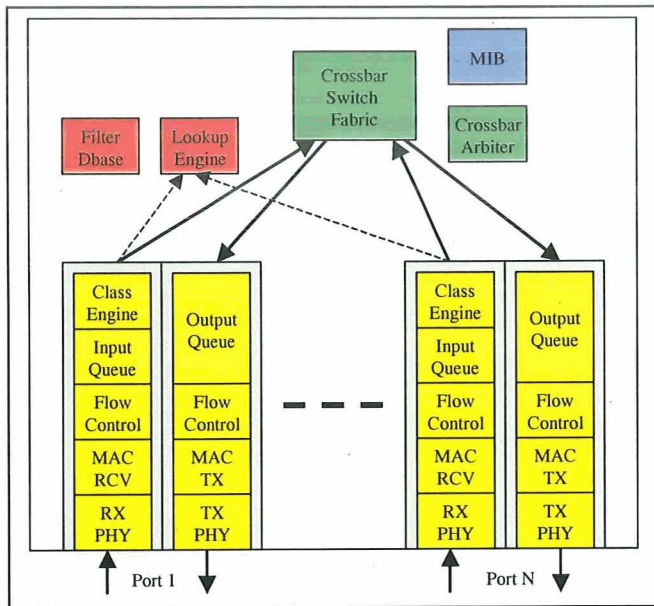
Crossbar Switch Fabric

MIB

Filter Dbase

Lookup Engine

Crossbar Arbiter

Class Engine

Input Queue

Flow Control

MAC RCV

RX PHY

Output Queue

Flow Control

MAC TX

TX PHY

Class Engine

Input Queue

Flow Control

MAC RCV

RX PHY

Output Queue

Flow Control

MAC TX

TX PHY

Port 1

Port N